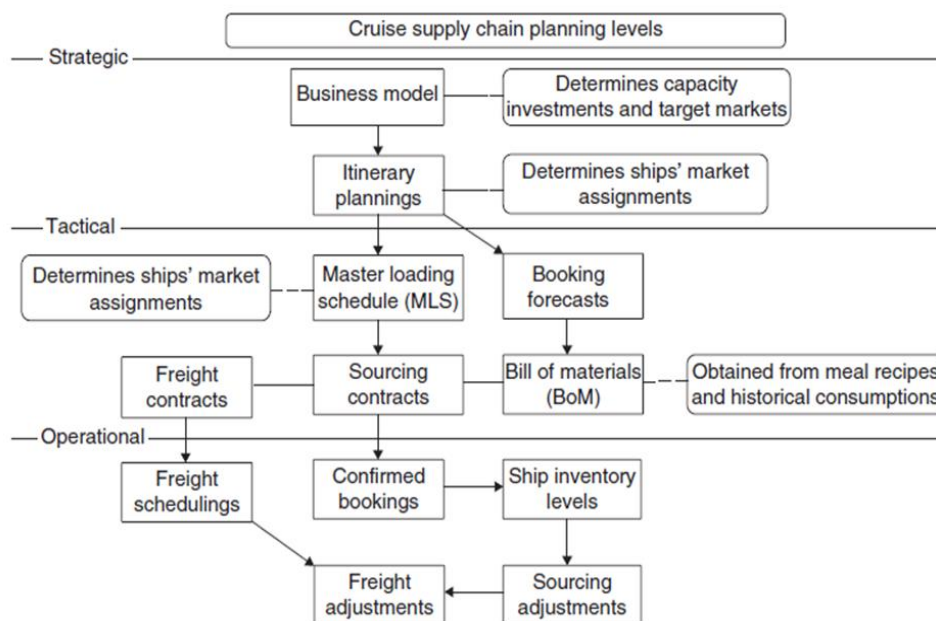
Cruise supply chain planning levels

Strategic

Business model

Determines capacity investments and target markets

Itinerary plannings

Determines ships' market assignments

Tactical

Determines ships' market assignments

Master loading schedule (MLS)

Booking forecasts

Freight contracts

Sourcing contracts

Bill of materials (BoM)

Obtained from meal recipes and historical consumptions

Operational

Freight schedulings

Confirmed bookings

Ship inventory levels

Freight adjustments

Sourcing adjustments